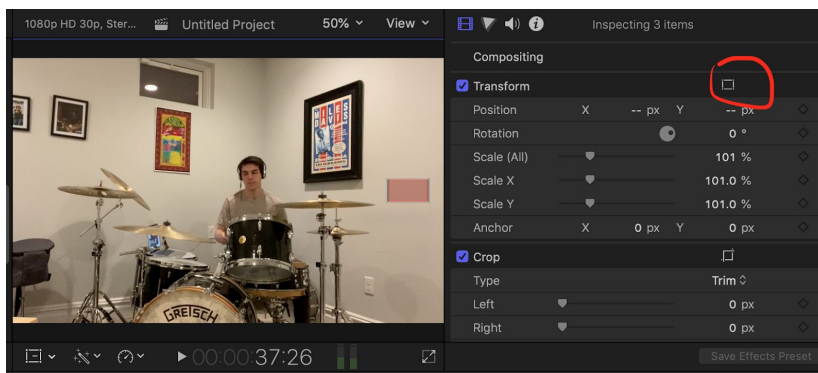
1080p HD 30p, Ster... Untitled Project 50% View

Inspecting 3 items

Compositing

Transform

Position X -- px Y -- px

Rotation 0 °

Scale (All) 101 %

Scale X 101.0 %

Scale Y 101.0 %

Anchor X 0 px Y 0 px

Crop

Type Trim

Left 0 px

Right 0 px

MILES DAVIS

GRETSCH

00:00:37:26

Save Effects Preset